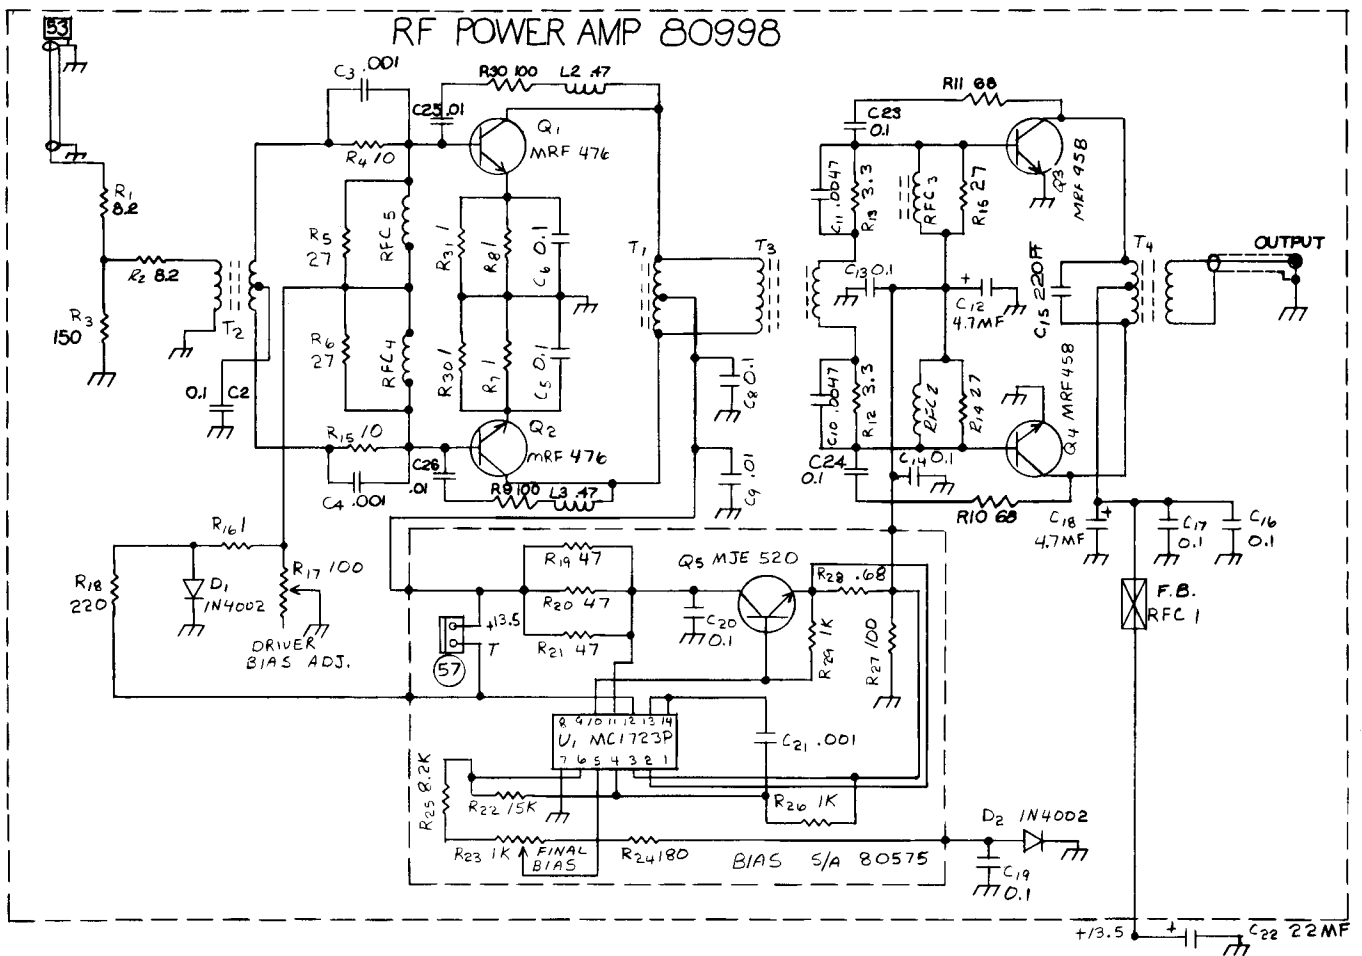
RF POWER AMP 80998

53

R1 8.2
R2 8.2
R3 150
T2
0.1 C2
C3 .001
R4 10
R5 27
RFC 5
R6 27
RFC 4
R15 10
C4 .001
C25 .01
C26 .01
R30 100 L2 .47
Q1 MRF 476
R31 1
R8 1
C6 0.1
R30 1
R7 1
C5 0.1
Q2 MRF 476
R9 100 L3 .47
T1
T3
C8 0.1
C9 .01
R11 68
C23 0.1
C11 .0047
R13 3.3
RFC3
R16 27
Q3 MRF 458
C13 0.1
+
C12 4.7MF
C15 220PF
T4
OUTPUT
C10 .0047
R12 3.3
RFC2
R14 27
Q4 MRF458
C24 0.1
C14 0.1
R10 68
C18 4.7MF
C17 0.1
C16 0.1
F.B. RFC 1
R16 1
R18 220
D1 1N4002
R17 100
DRIVER BIAS ADJ.
R19 47
R20 47
R21 47
+13.5
T
57
Q5 MJE 520
C20 0.1
R28 .68
R29 1K
R27 100
U1 MC1723P
9 10 11 12 13 14
7 6 5 4 3 2 1
C21 .001
R25 2.2K
R22 15K
R26 1K
R23 1K
FINAL BIAS
R24 180
BIAS S/A 80575
D2 1N4002
C19 0.1
+13.5
C22 22MF